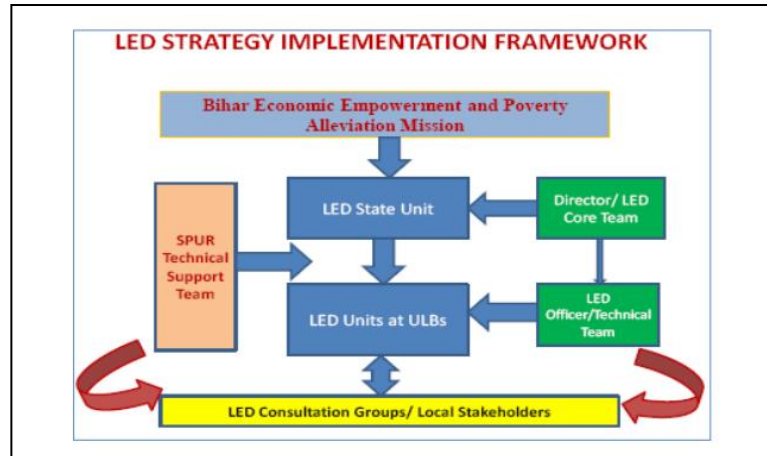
LED STRATEGY IMPLEMENTATION FRAMEWORK

Bihar Economic Empowerment and Poverty Alleviation Mission

LED State Unit

Director/ LED Core Team

SPUR Technical Support Team

LED Units at ULBs

LED Officer/Technical Team

LED Consultation Groups/ Local Stakeholders